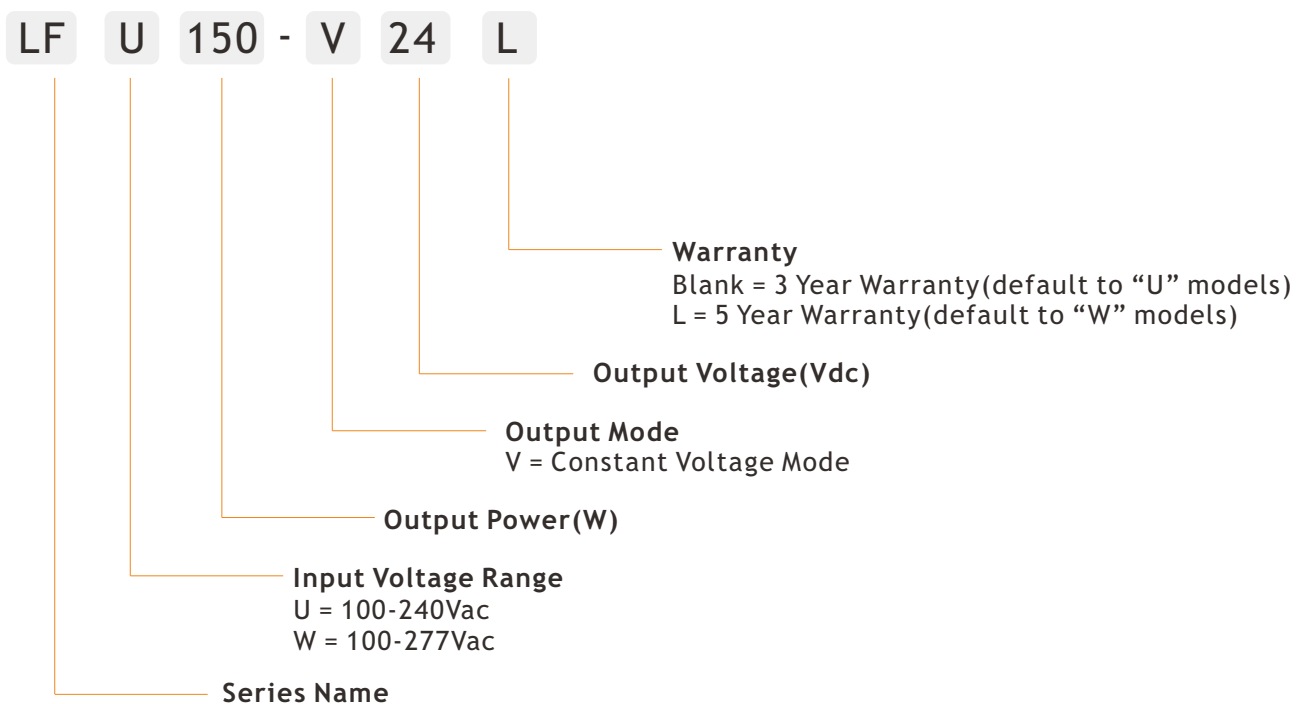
LF U 150 - V 24 L

Warranty
Blank = 3 Year Warranty(default to “U” models)
L = 5 Year Warranty(default to “W” models)

Output Voltage(Vdc)

Output Mode
V = Constant Voltage Mode

Output Power(W)

Input Voltage Range
U = 100-240Vac
W = 100-277Vac

Series Name